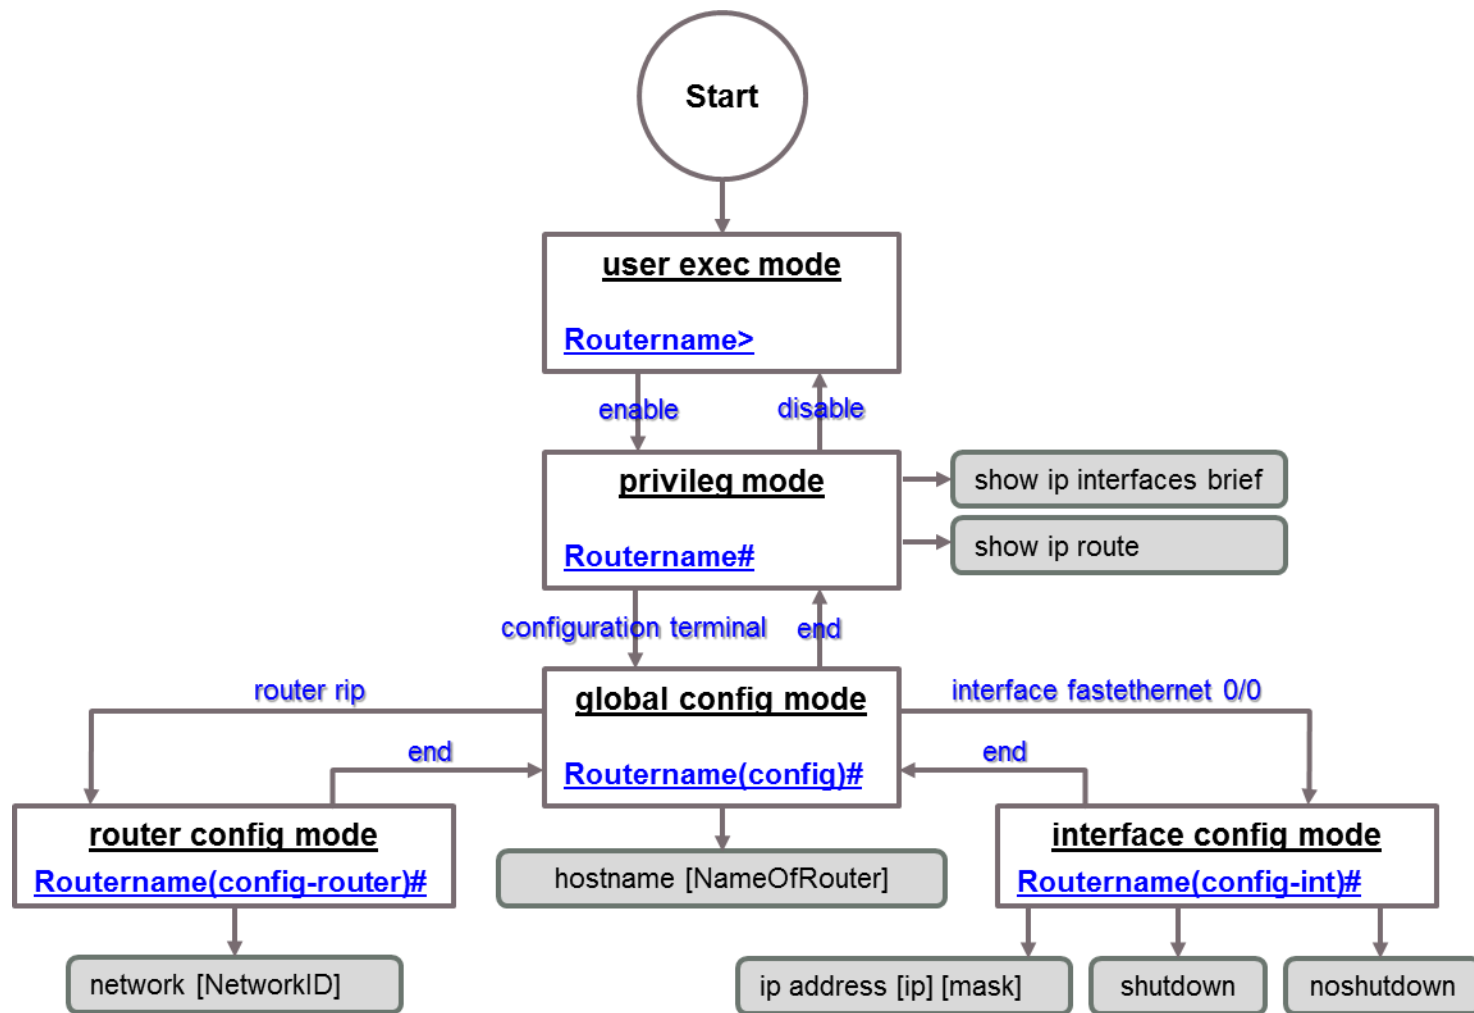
Start

user exec mode

Routername>

enable

disable

privileg mode

Routername#

show ip interfaces brief

show ip route

configuration terminal

end

router rip

global config mode

interface fastethernet 0/0

end

Routername(config)#

end

router config mode

Routername(config-router)#

hostname [NameOfRouter]

interface config mode

Routername(config-int)#

network [NetworkID]

ip address [ip] [mask]

shutdown

noshutdown